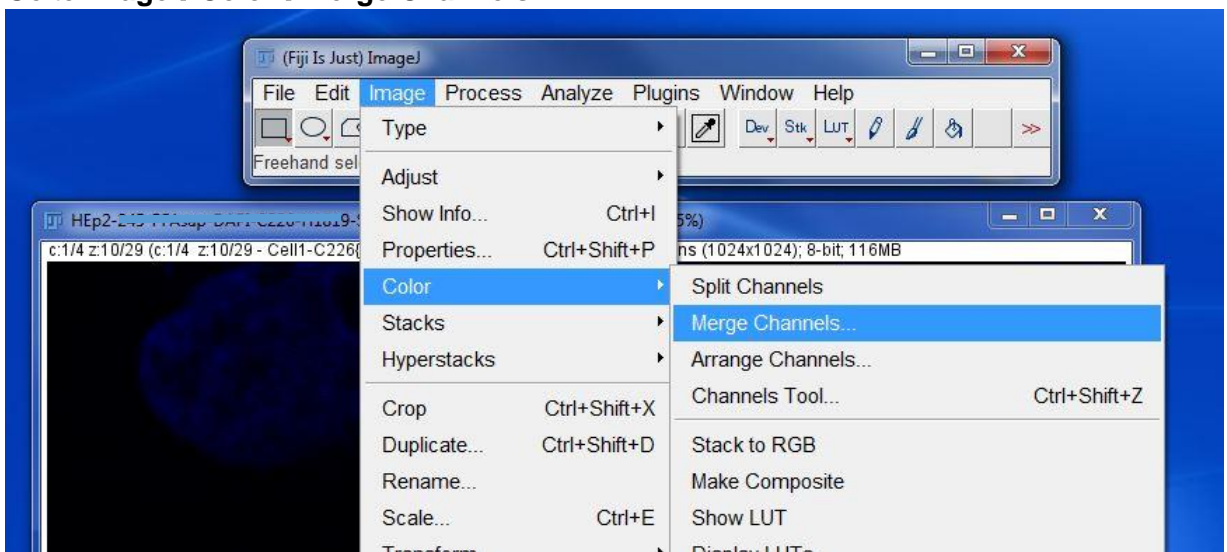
(Fiji Is Just) ImageJ

File Edit Image Process Analyze Plugins Window Help

Dev Stk LUT >>

Freehand sel

HEp2-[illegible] 5%)

c:1/4 z:10/29 (c:1/4 z:10/29 - Cell1-C226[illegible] ns (1024x1024); 8-bit; 116MB

Type
Adjust
Show Info... Ctrl+I
Properties... Ctrl+Shift+P
Color
Stacks
Hyperstacks
Crop Ctrl+Shift+X
Duplicate... Ctrl+Shift+D
Rename...
Scale... Ctrl+E
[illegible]

Split Channels
Merge Channels...
Arrange Channels...
Channels Tool... Ctrl+Shift+Z
Stack to RGB
Make Composite
Show LUT
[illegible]